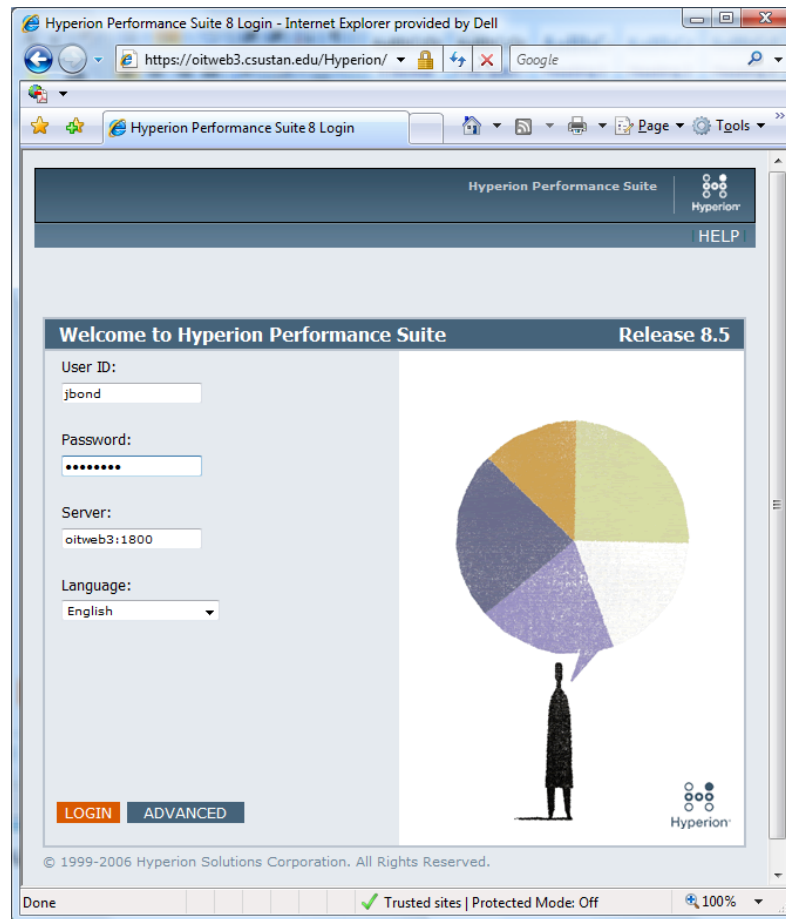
Hyperion Performance Suite 8 Login - Internet Explorer provided by Dell

https://oitweb3.csustan.edu/Hyperion/

Google

Hyperion Performance Suite 8 Login

Page ▾ Tools ▾

Hyperion Performance Suite

Hyperion

HELP

Welcome to Hyperion Performance Suite

Release 8.5

User ID:

jbond

Password:

••••••••

Server:

oitweb3:1800

Language:

English

LOGIN

ADVANCED

Hyperion

© 1999-2006 Hyperion Solutions Corporation. All Rights Reserved.

Done

Trusted sites | Protected Mode: Off

100%